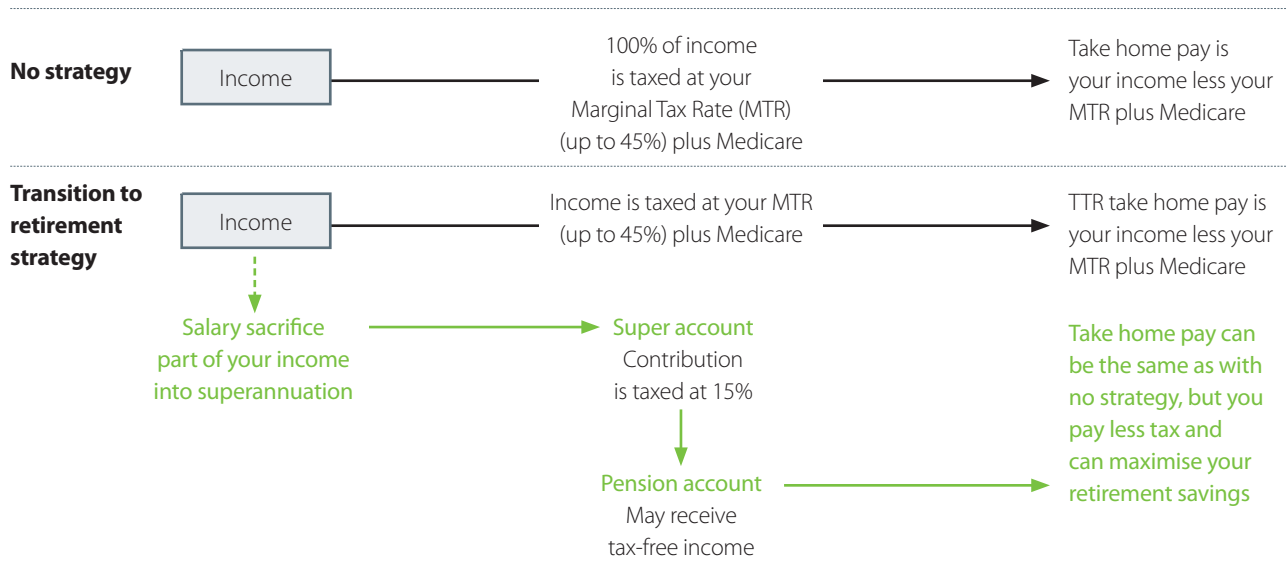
No strategy

Income

100% of income is taxed at your Marginal Tax Rate (MTR) (up to 45%) plus Medicare

Take home pay is your income less your MTR plus Medicare

Transition to retirement strategy

Income

Income is taxed at your MTR (up to 45%) plus Medicare

TTR take home pay is your income less your MTR plus Medicare

Salary sacrifice part of your income into superannuation

Super account
Contribution is taxed at 15%

Pension account
May receive tax-free income

Take home pay can be the same as with no strategy, but you pay less tax and can maximise your retirement savings